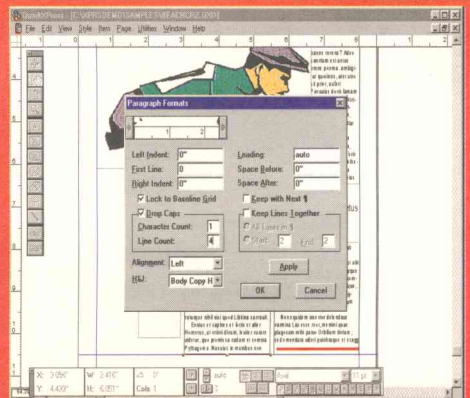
QuarkXPress - [E:\XPRS\DEMO\SAMPLES\README.QXD]

File Edit View Style Item Page Utilities Window Help

Paragraph Formats

Left Indent: 0"
First Line: 0"
Right Indent: 0"
Leading: auto
Space Before: 0"
Space After: 0"

Lock to Baseline Grid
Drop Caps
Character Count: 1
Line Count: 4
Keep with Next ¶
Keep Lines Together
All Lines in ¶
Start: 2 End: 2

Alignment: Left
H&J: Body Copy H

Apply
OK
Cancel

X: 3.056" Y: 4.400"
W: 2.416" H: 6.007"
0°
Cols: 1
auto
Pixel
11 pt

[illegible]